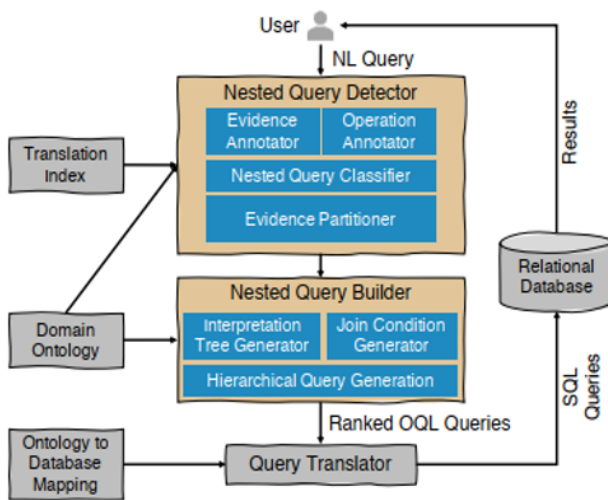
User

NL Query

Nested Query Detector

Evidence Annotator

Operation Annotator

Nested Query Classifier

Evidence Partitioner

Translation Index

Domain Ontology

Nested Query Builder

Interpretation Tree Generator

Join Condition Generator

Hierarchical Query Generation

Ranked OQL Queries

Ontology to Database Mapping

Query Translator

Results

Relational Database

SQL Queries